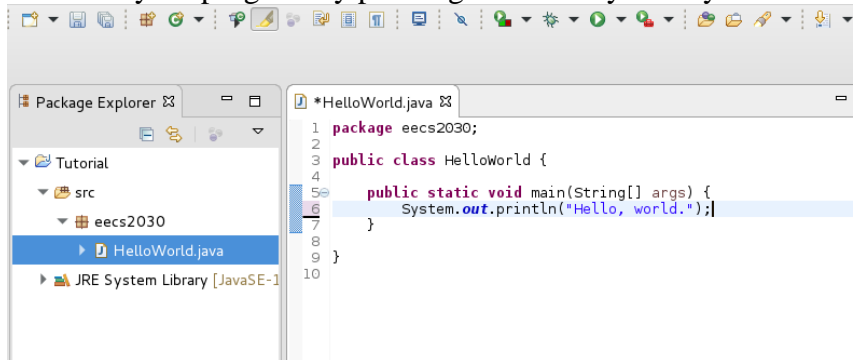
Package Explorer ☒

Tutorial
src
eecs2030
HelloWorld.java
JRE System Library [JavaSE-1

*HelloWorld.java ☒

1 package eecs2030;
2
3 public class HelloWorld {
4
5 public static void main(String[] args) {
6 System.out.println("Hello, world.");
7 }
8
9 }
10